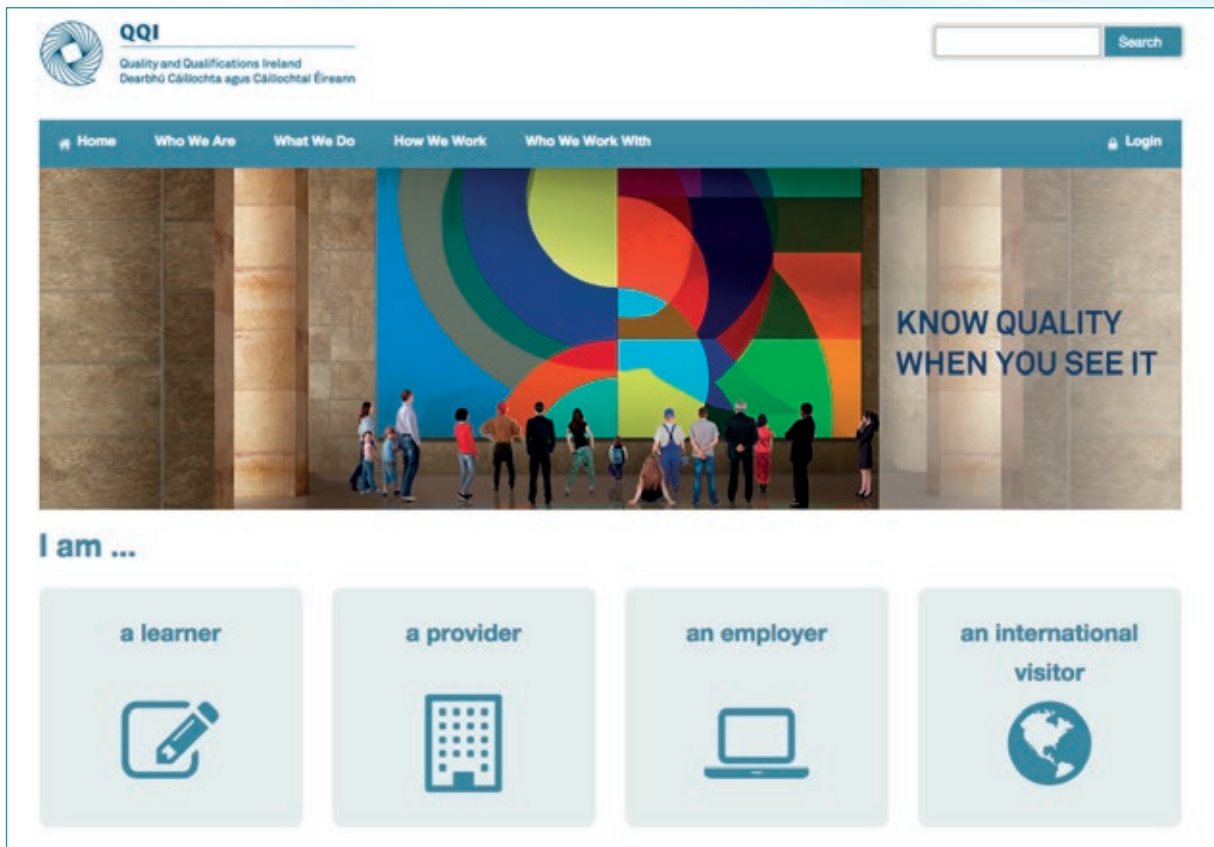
QQI
Quality and Qualifications Ireland
Dearbhú Cáilíochta agus Cáilíochtaí Éireann

Search

Home Who We Are What We Do How We Work Who We Work With Login

KNOW QUALITY WHEN YOU SEE IT

I am ...

a learner

a provider

an employer

an international visitor